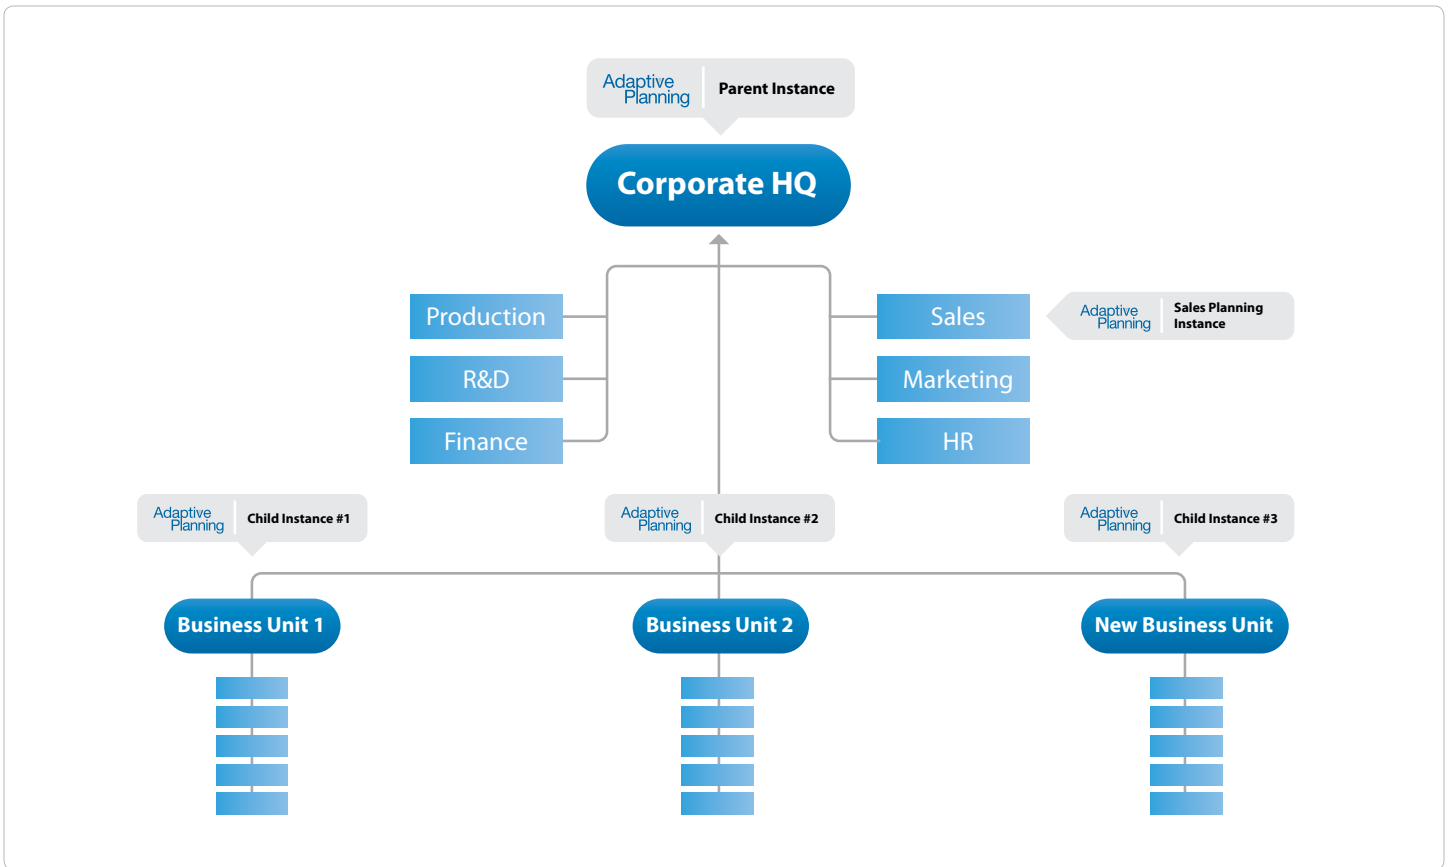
Adaptive Planning Parent Instance

Corporate HQ

Production

R&D

Finance

Sales

Adaptive Planning Sales Planning Instance

Marketing

HR

Adaptive Planning Child Instance #1

Adaptive Planning Child Instance #2

Adaptive Planning Child Instance #3

Business Unit 1

Business Unit 2

New Business Unit